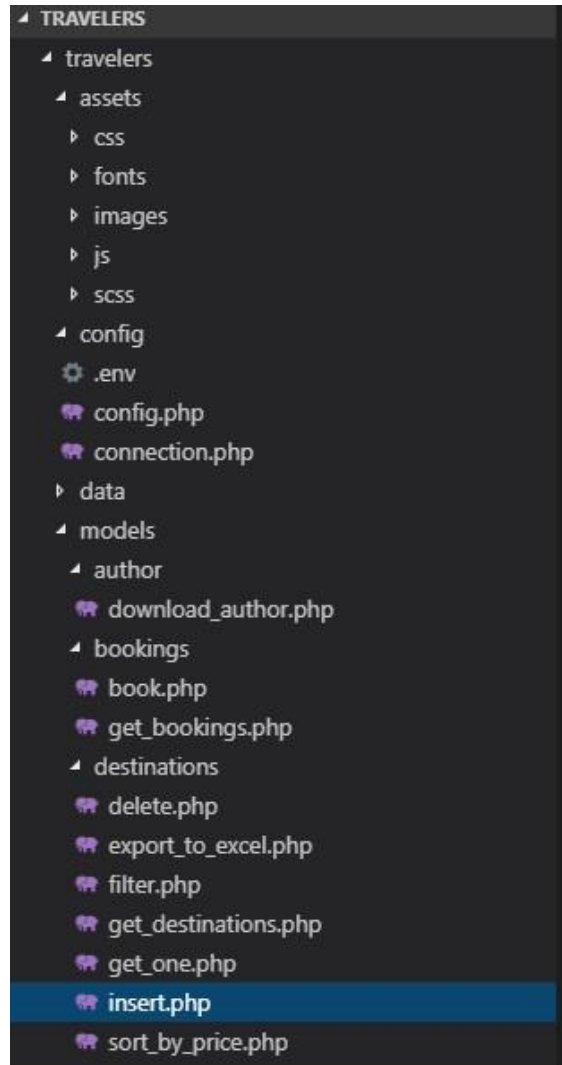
TRAVELERS
travelers
assets
css
fonts
images
js
scss
config
.env
config.php
connection.php
data
models
author
download_author.php
bookings
book.php
get_bookings.php
destinations
delete.php
export_to_excel.php
filter.php
get_destinations.php
get_one.php
insert.php
sort_by_price.php